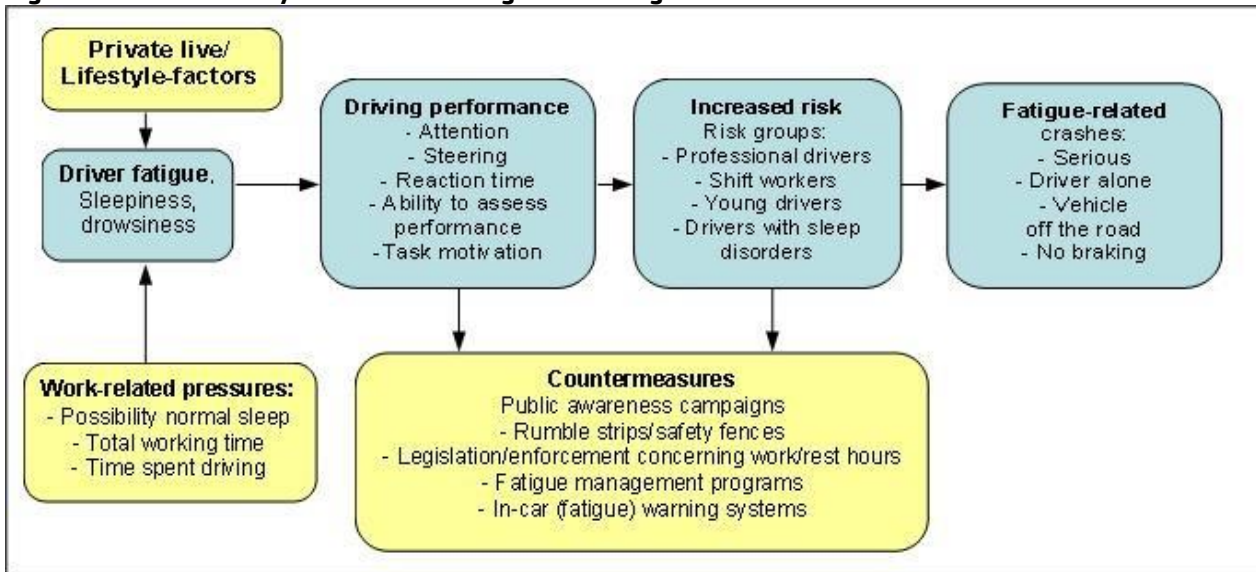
Private live/ Lifestyle-factors

Driver fatigue, Sleepiness, drowsiness

Work-related pressures:
- Possibility normal sleep
- Total working time
- Time spent driving

Driving performance
- Attention
- Steering
- Reaction time
- Ability to assess performance
- Task motivation

Increased risk
Risk groups:
- Professional drivers
- Shift workers
- Young drivers
- Drivers with sleep disorders

Fatigue-related crashes:
- Serious
- Driver alone
- Vehicle off the road
- No braking

Countermeasures
Public awareness campaigns
- Rumble strips/safety fences
- Legislation/enforcement concerning work/rest hours
- Fatigue management programs
- In-car (fatigue) warning systems